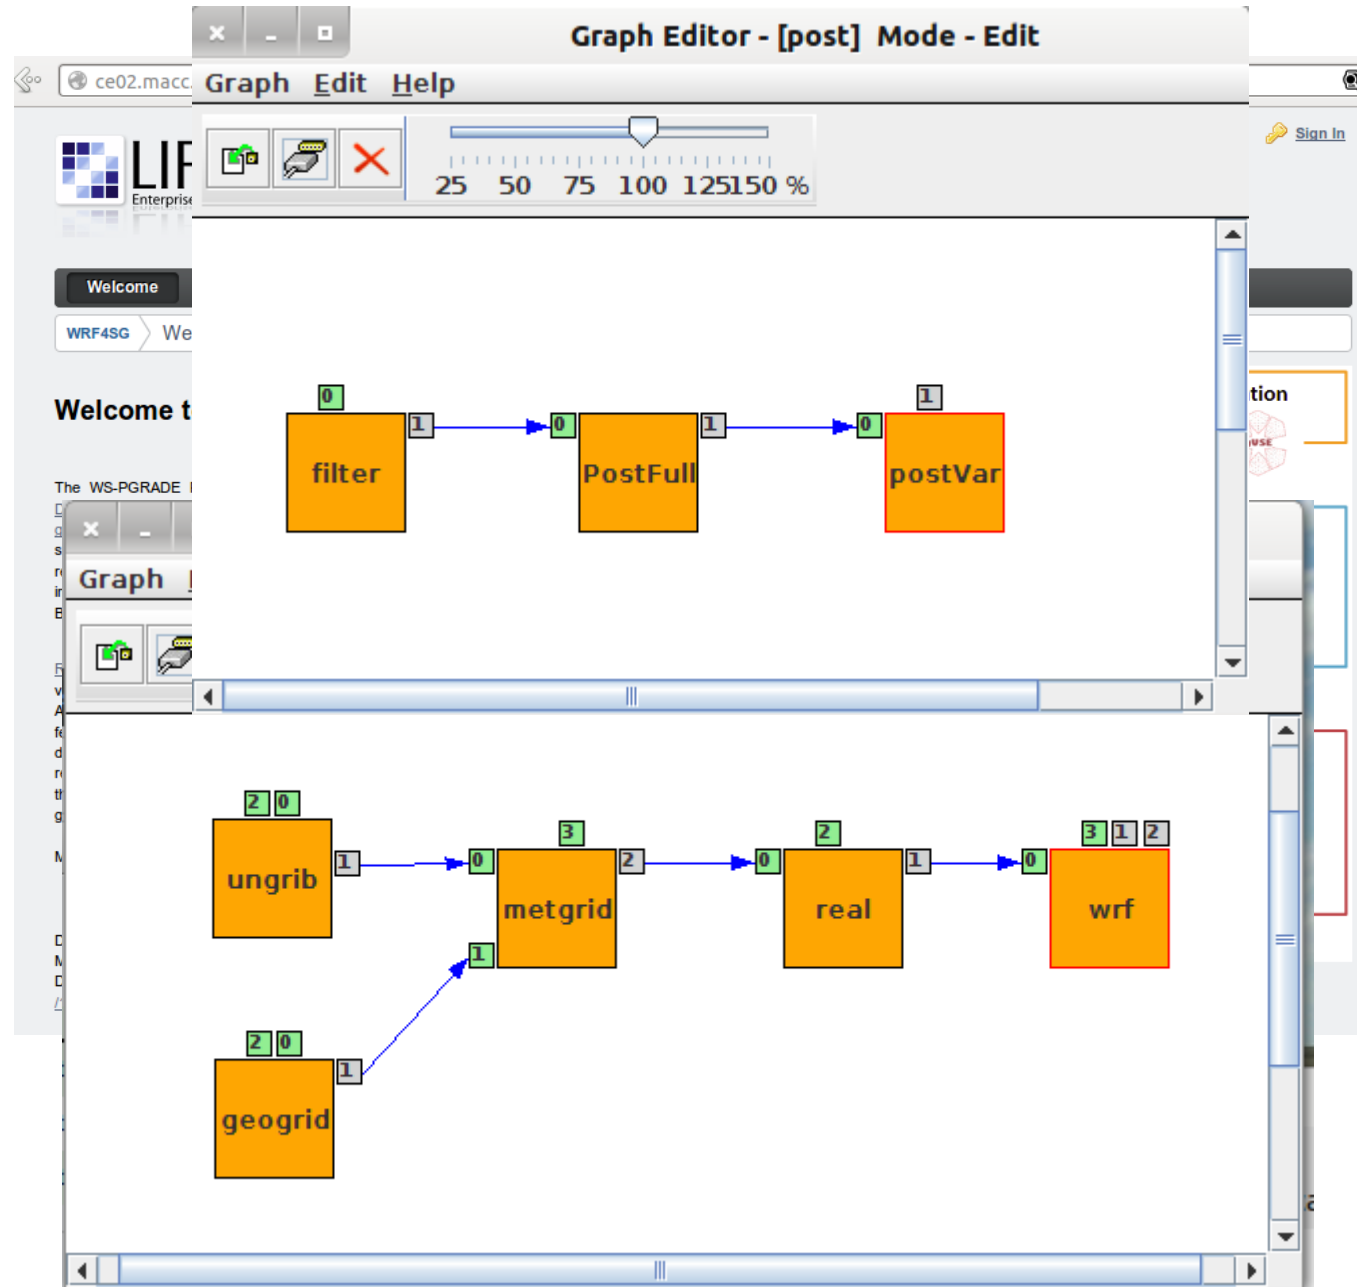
ce02.macc

LIF
Enterprise

Sign In

Welcome

WRF4SG We

Welcome t

The WS-PGRADE

tion

Graph Editor - [post] Mode - Edit

Graph Edit Help

25 50 75 100 125 150 %

0
filter
1
0
PostFull
1
0
postVar
1

Graph

2 0
ungrib
1
0
metgrid
1
3
2
0
real
2
1
0
wrf
3 1 2
2 0
geogrid
1